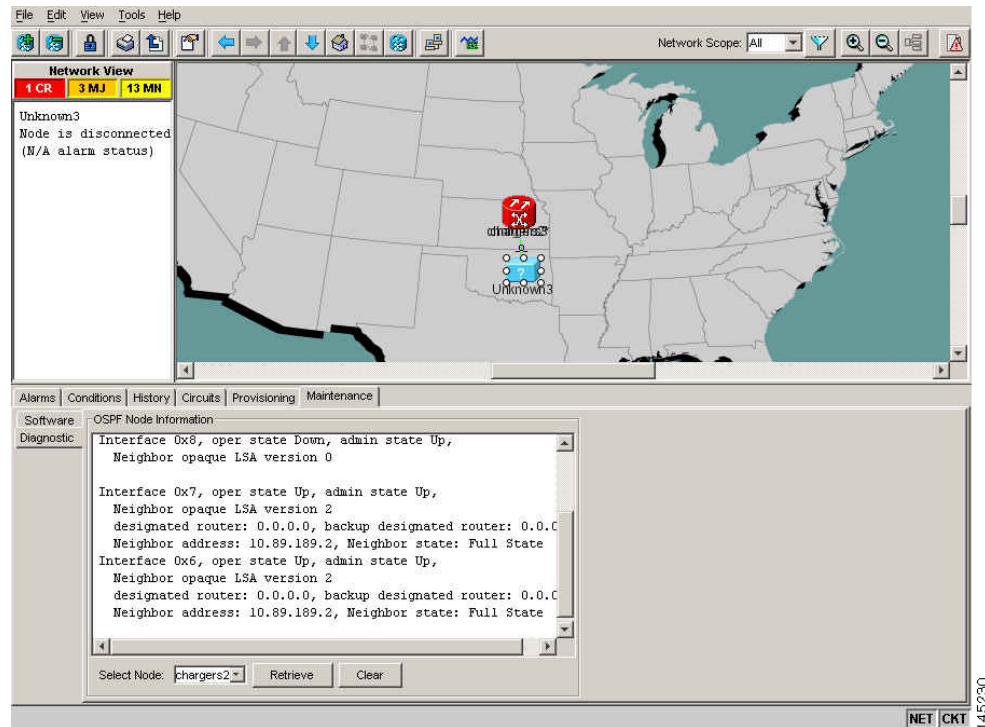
File Edit View Tools Help

Network Scope: All

Network View
1 CR 3 MJ 13 MN

Unknown3
Node is disconnected
(N/A alarm status)

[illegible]

Unknown3

Alarms | Conditions | History | Circuits | Provisioning | Maintenance

Software
Diagnostic

OSPF Node Information

Interface 0x8, oper state Down, admin state Up,
Neighbor opaque LSA version 0

Interface 0x7, oper state Up, admin state Up,
Neighbor opaque LSA version 2
designated router: 0.0.0.0, backup designated router: 0.0.0
Neighbor address: 10.89.189.2, Neighbor state: Full State
Interface 0x6, oper state Up, admin state Up,
Neighbor opaque LSA version 2
designated router: 0.0.0.0, backup designated router: 0.0.0
Neighbor address: 10.89.189.2, Neighbor state: Full State

Select Node: chargers2 Retrieve Clear

NET CKT

145230